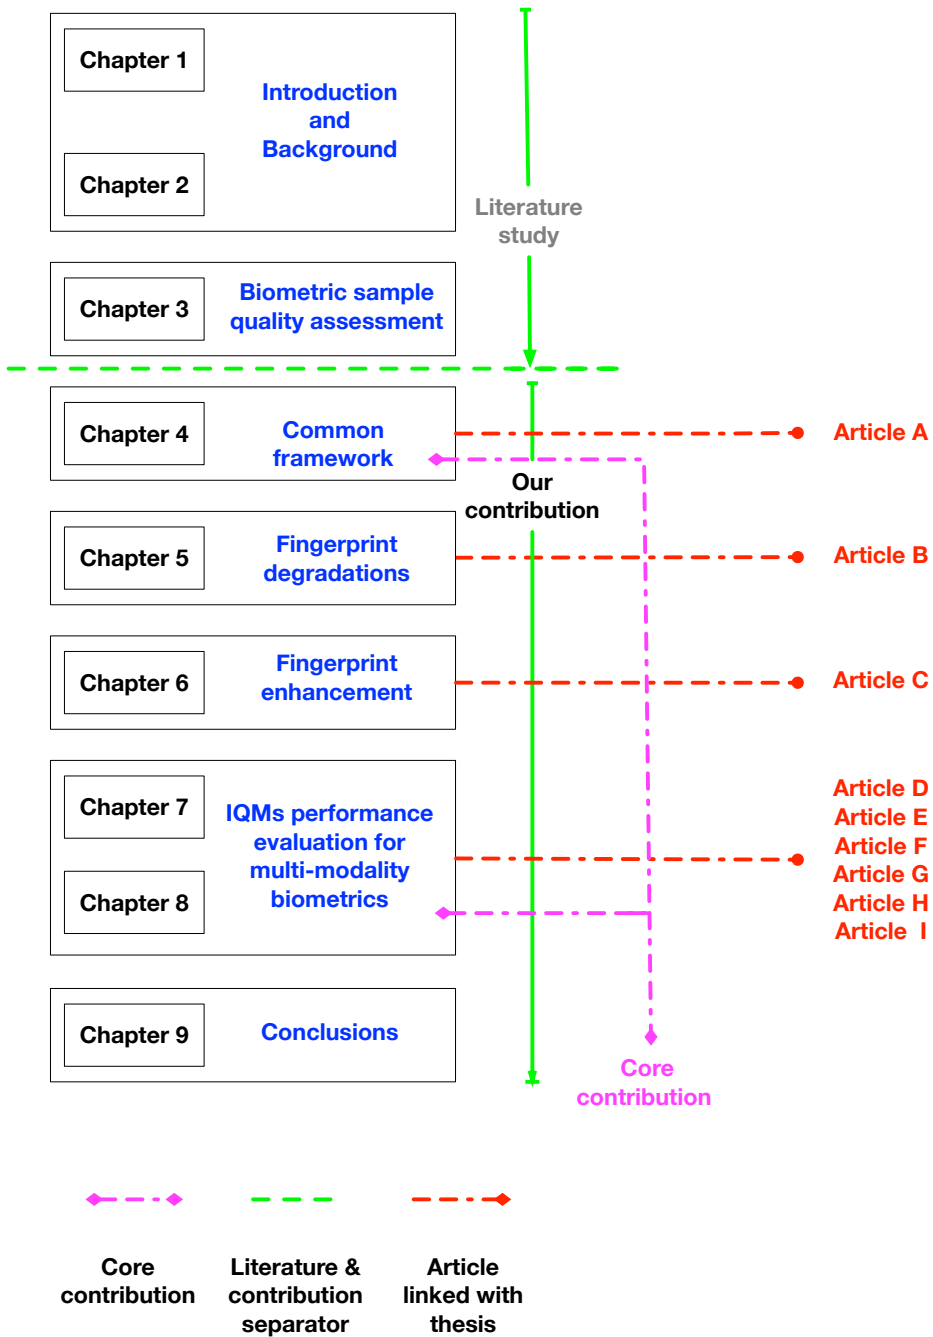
Chapter 1

Chapter 2

Introduction and Background

Literature study

Chapter 3

Biometric sample quality assessment

Chapter 4

Common framework

Article A

Our contribution

Chapter 5

Fingerprint degradations

Article B

Chapter 6

Fingerprint enhancement

Article C

Chapter 7

Chapter 8

IQMs performance evaluation for multi-modality biometrics

Article D
Article E
Article F
Article G
Article H
Article I

Chapter 9

Conclusions

Core contribution

Core contribution

Literature & contribution separator

Article linked with thesis